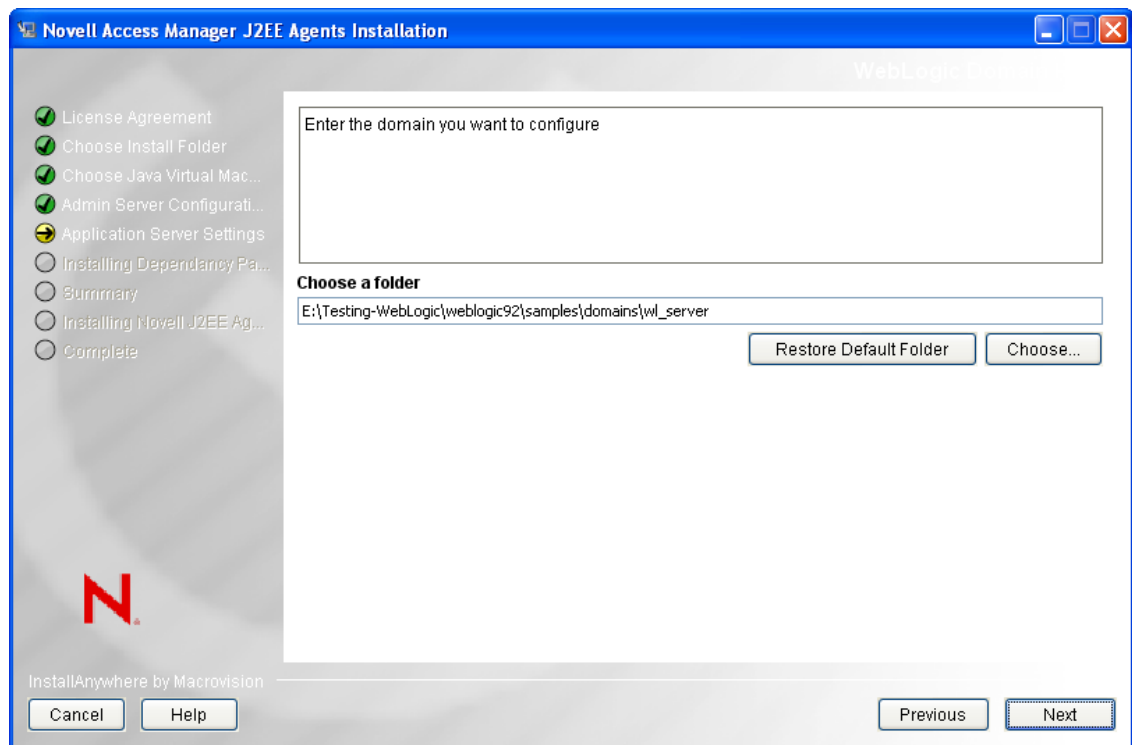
Novell Access Manager J2EE Agents Installation

WebLogic Do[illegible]

License Agreement
Choose Install Folder
Choose Java Virtual Mac...
Admin Server Configurati...
Application Server Settings
Installing Dependancy Pa...
Summary
Installing Novell J2EE Ag...
Complete

Enter the domain you want to configure

Choose a folder

E:\Testing-WebLogic\weblogic92\samples\domains\wl_server

Restore Default Folder

Choose...

N.

InstallAnywhere by Macrovision

Cancel

Help

Previous

Next